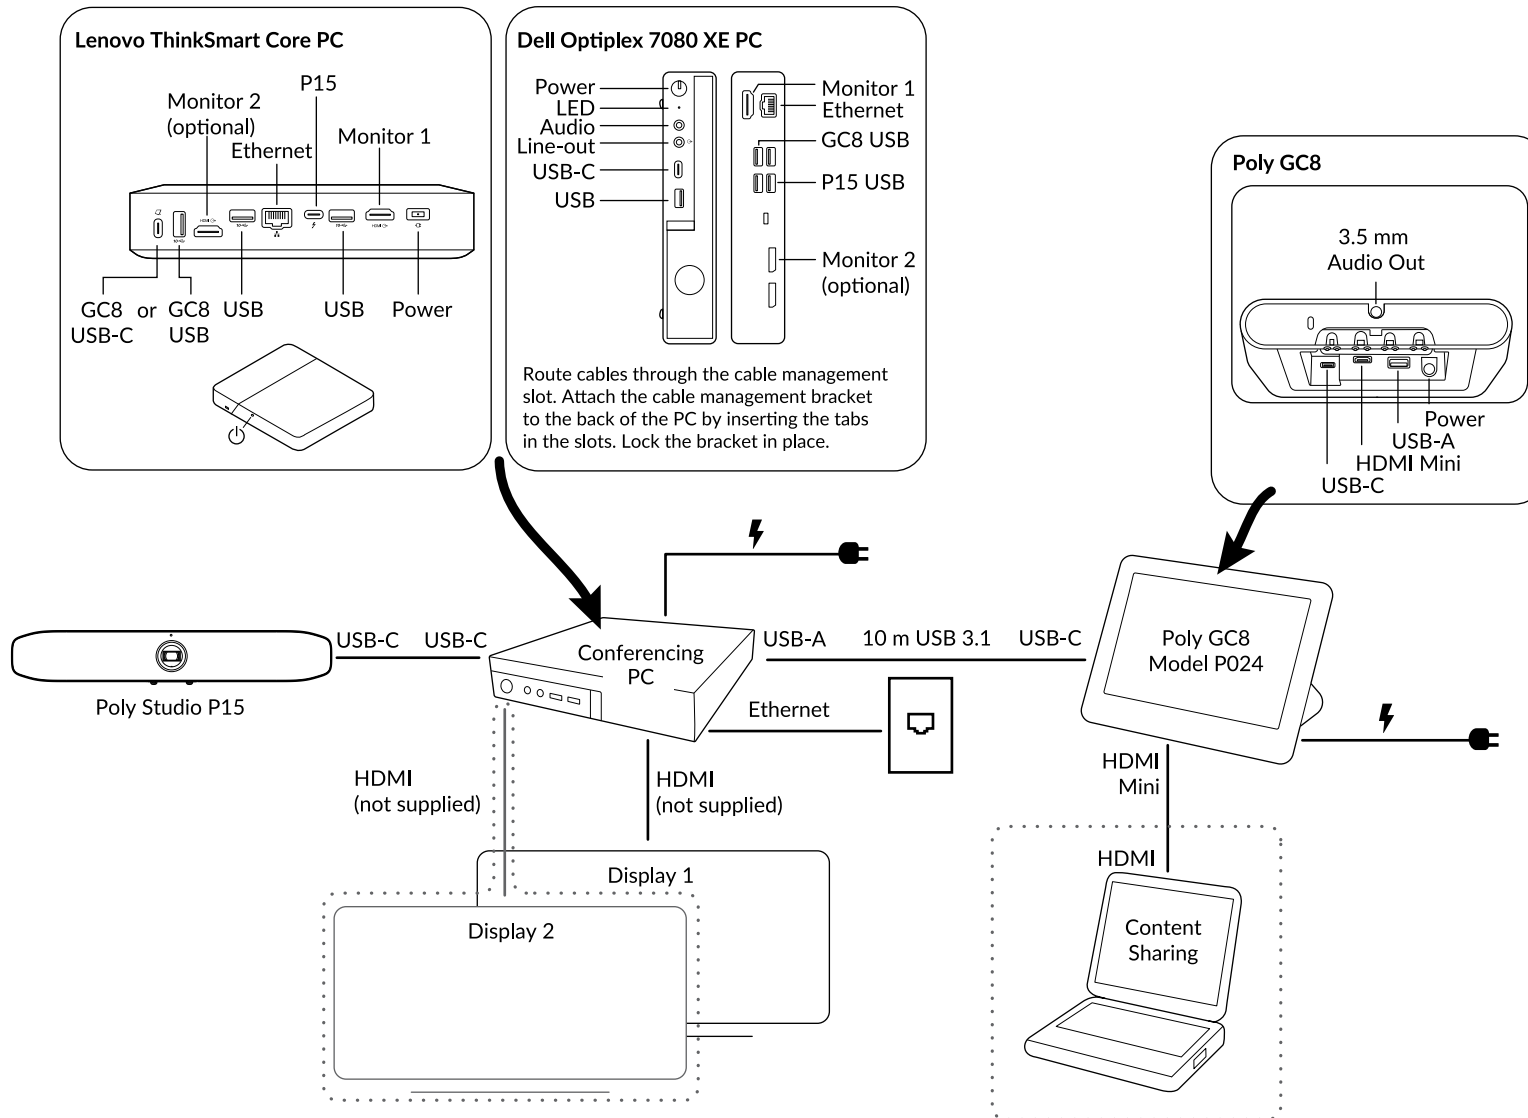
Lenovo ThinkSmart Core PC

Monitor 2 (optional)
P15
Ethernet
Monitor 1

GC8 USB-C
or
GC8 USB
USB
USB
Power

Dell Optiplex 7080 XE PC

Power
LED
Audio
Line-out
USB-C
USB

Monitor 1
Ethernet
GC8 USB
P15 USB
Monitor 2 (optional)

Route cables through the cable management slot. Attach the cable management bracket to the back of the PC by inserting the tabs in the slots. Lock the bracket in place.

Poly GC8

3.5 mm Audio Out

Power
USB-A
HDMI Mini
USB-C

Poly Studio P15
USB-C
USB-C
Conferencing PC
USB-A
10 m USB 3.1
USB-C
Poly GC8 Model P024
Ethernet
HDMI (not supplied)
HDMI (not supplied)
HDMI Mini
HDMI
Display 1
Display 2
Content Sharing